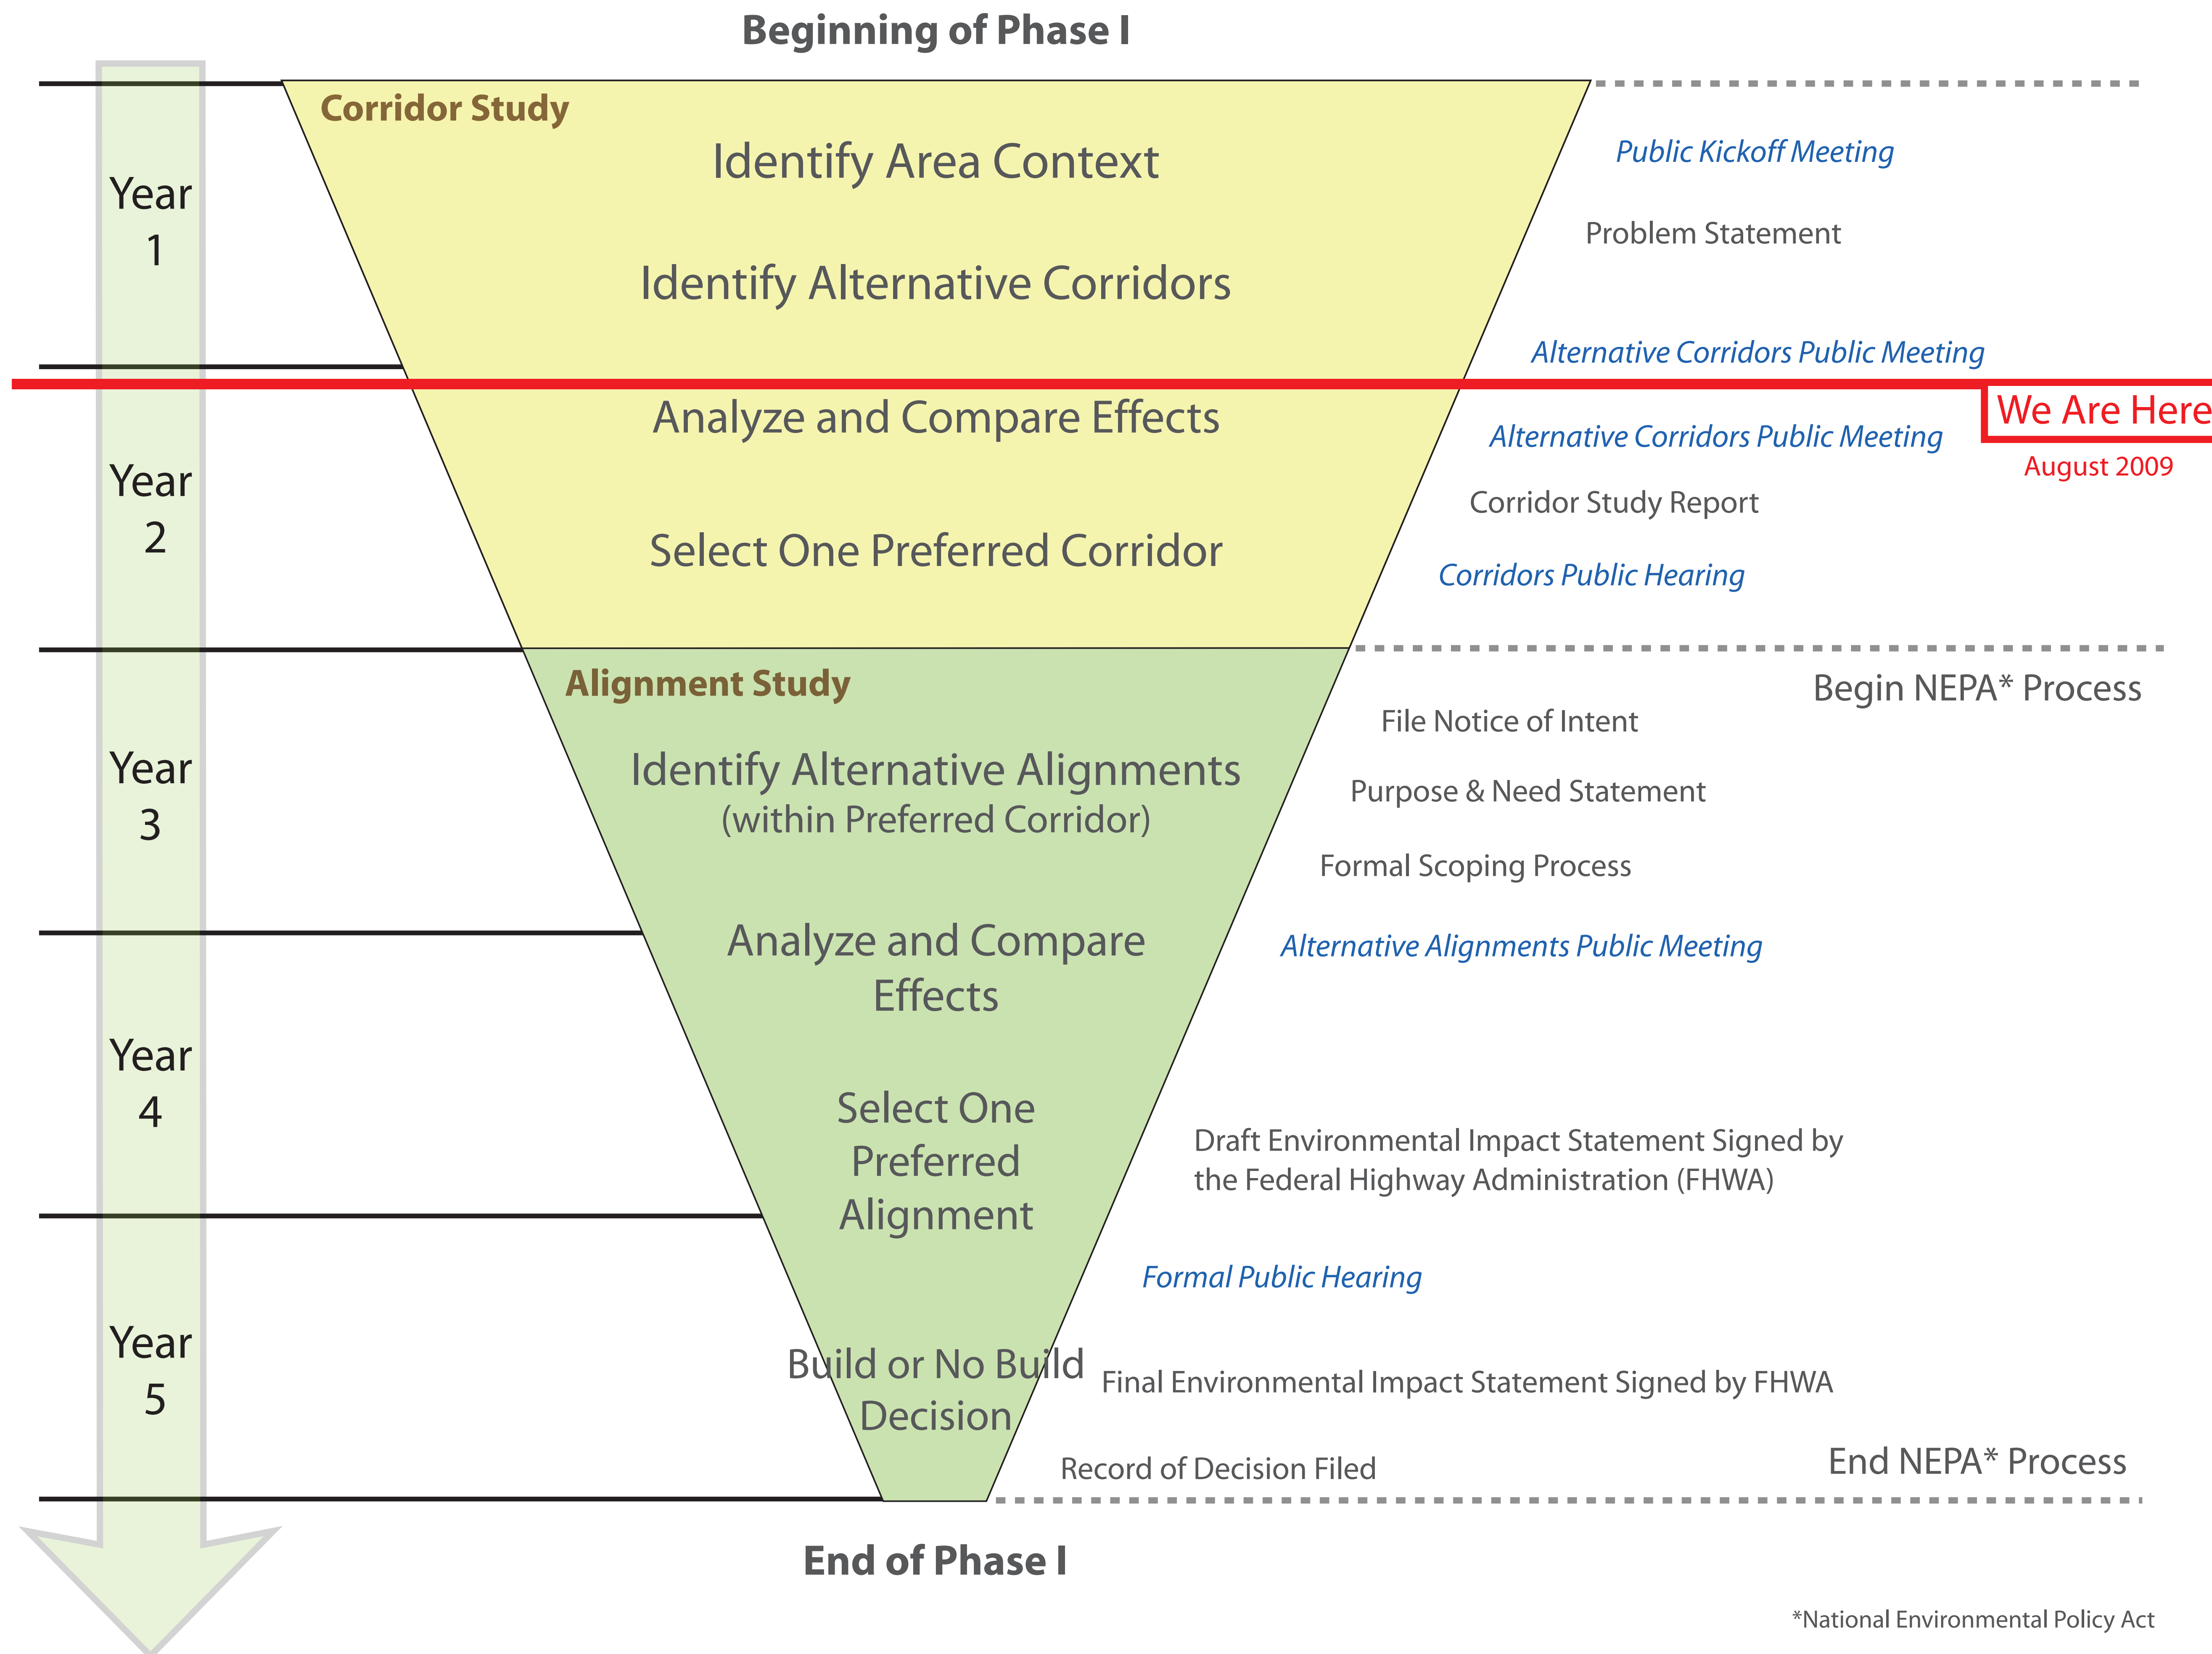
Beginning of Phase I

Year 1

Corridor Study

Identify Area Context

Identify Alternative Corridors

Public Kickoff Meeting

Problem Statement

Alternative Corridors Public Meeting

We Are Here

August 2009

Year 2

Analyze and Compare Effects

Select One Preferred Corridor

Alternative Corridors Public Meeting

Corridor Study Report

Corridors Public Hearing

Year 3

Alignment Study

Identify Alternative Alignments (within Preferred Corridor)

Begin NEPA* Process

File Notice of Intent

Purpose & Need Statement

Formal Scoping Process

Alternative Alignments Public Meeting

Year 4

Analyze and Compare Effects

Select One Preferred Alignment

Draft Environmental Impact Statement Signed by the Federal Highway Administration (FHWA)

Year 5

Formal Public Hearing

Build or No Build Decision

Final Environmental Impact Statement Signed by FHWA

Record of Decision Filed

End NEPA* Process

End of Phase I

*National Environmental Policy Act